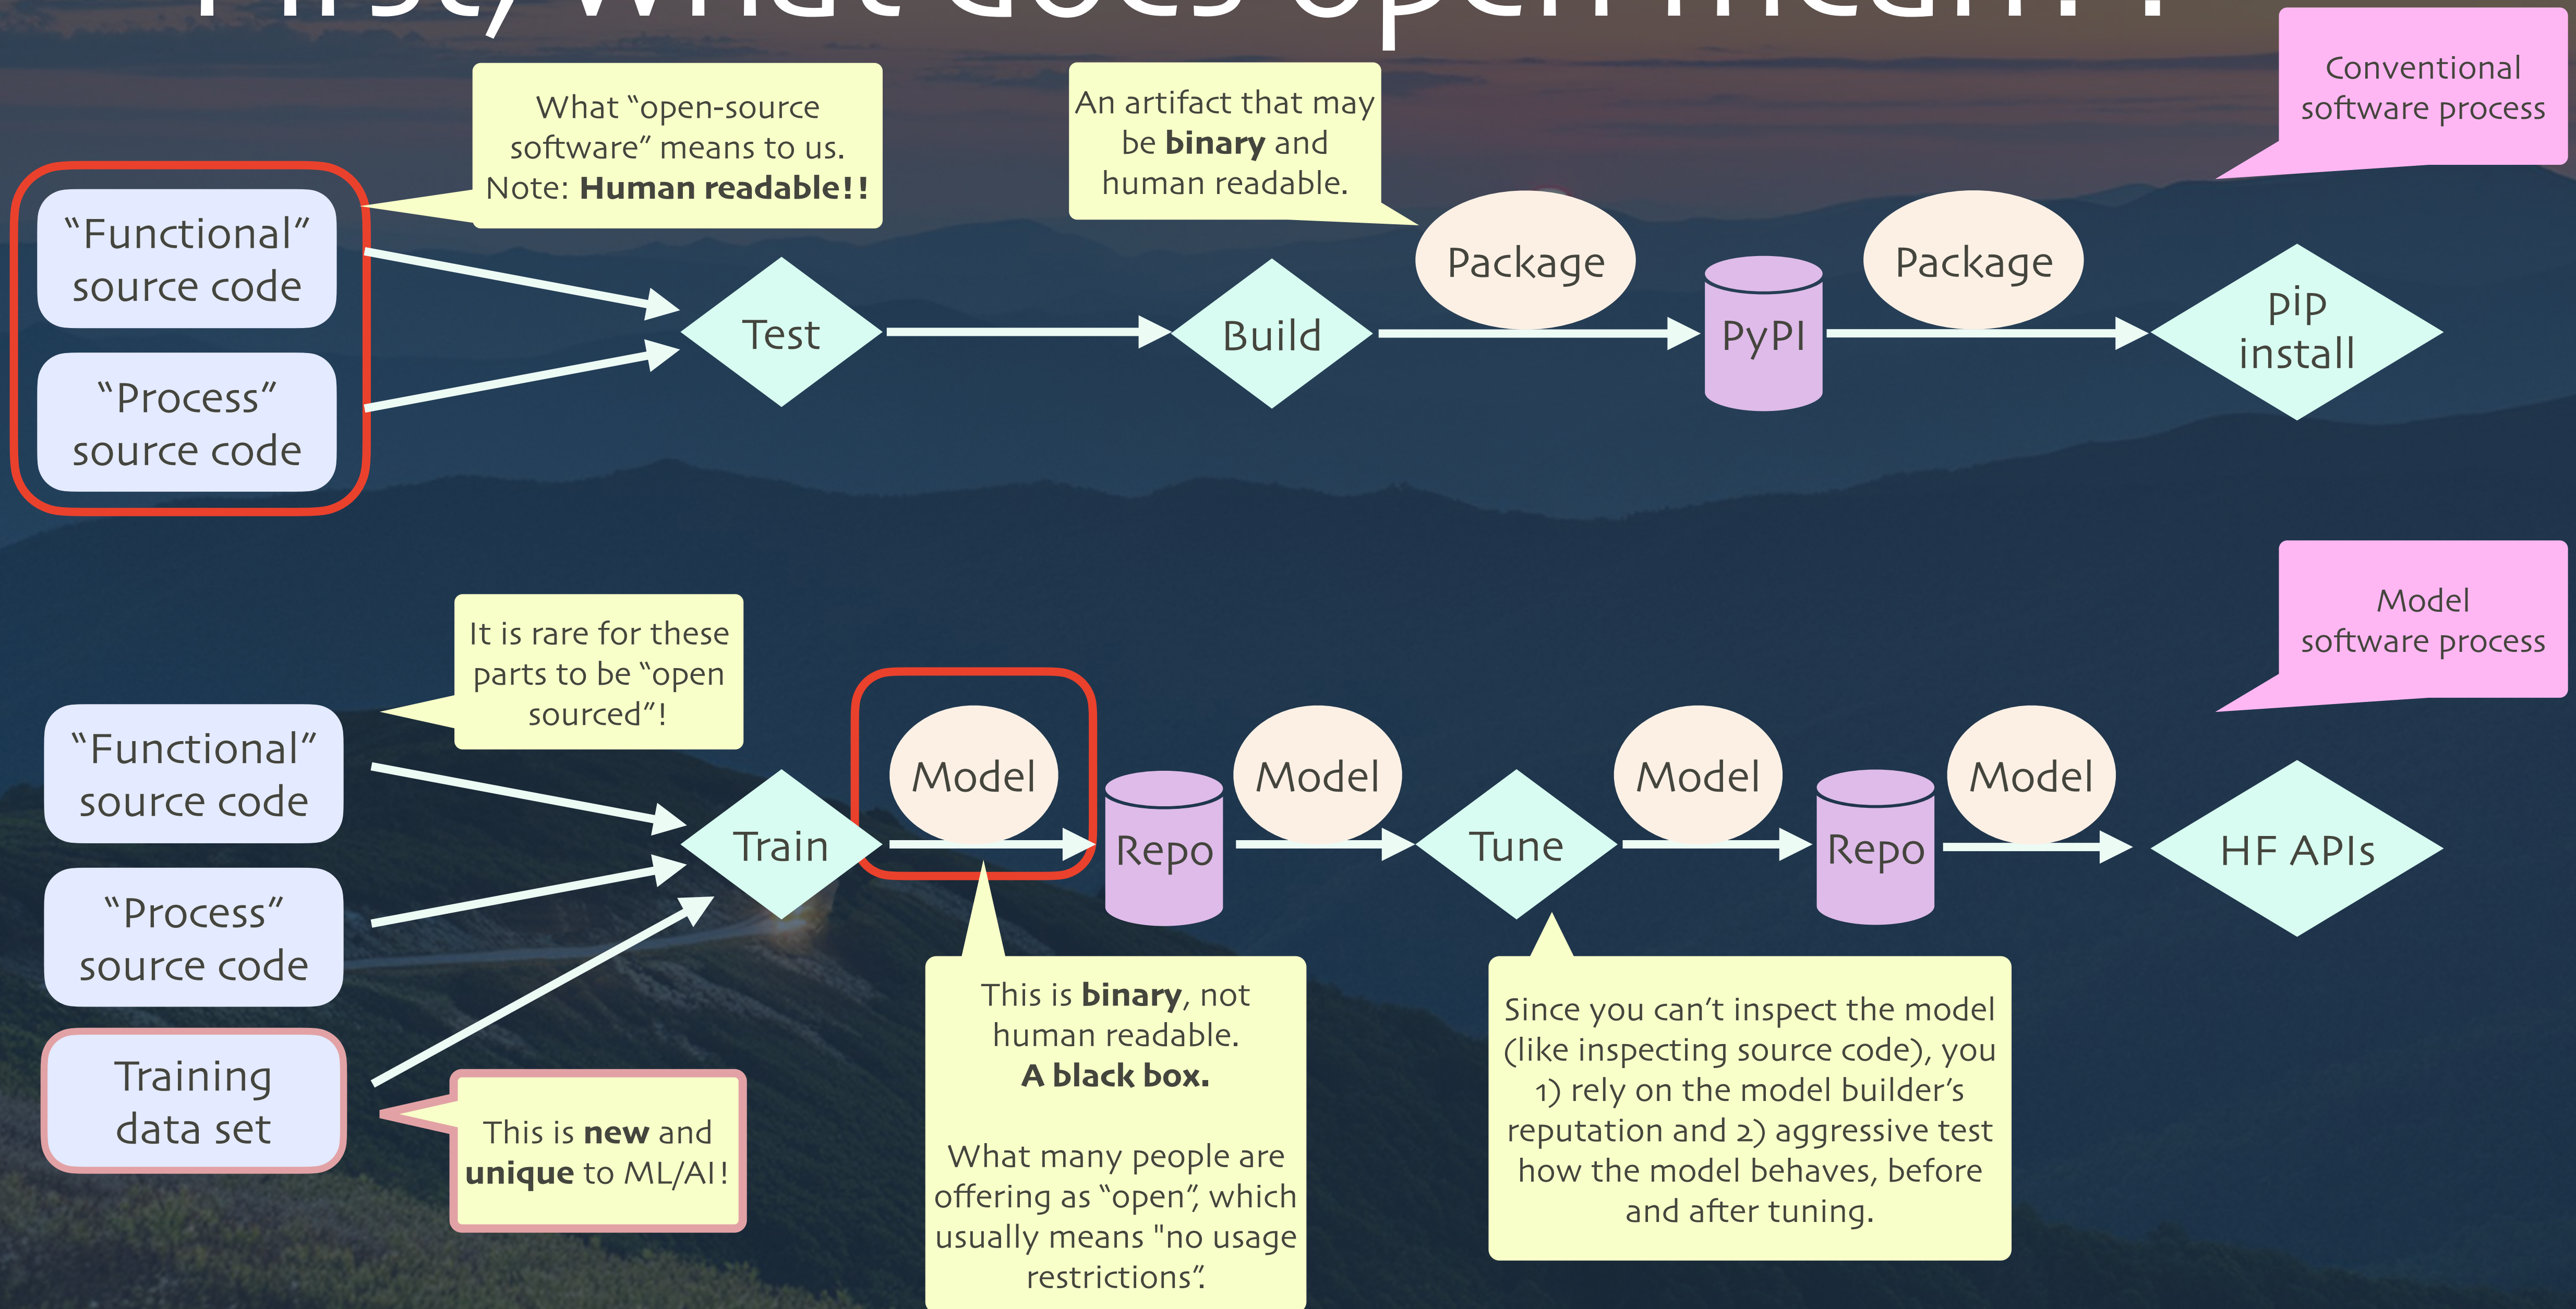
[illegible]

Conventional software process

What "open-source software" means to us. Note: **Human readable!!**

An artifact that may be **binary** and human readable.

"Functional" source code

"Process" source code

Test

Build

Package

PyPI

Package

pip install

Model software process

It is rare for these parts to be "open sourced"!

"Functional" source code

"Process" source code

Training data set

Train

Model

Repo

Model

Tune

Model

Repo

Model

HF APIs

This is **new** and **unique** to ML/AI!

This is **binary**, not human readable. **A black box.**

What many people are offering as "open", which usually means "no usage restrictions".

Since you can't inspect the model (like inspecting source code), you 1) rely on the model builder's reputation and 2) aggressive test how the model behaves, before and after tuning.